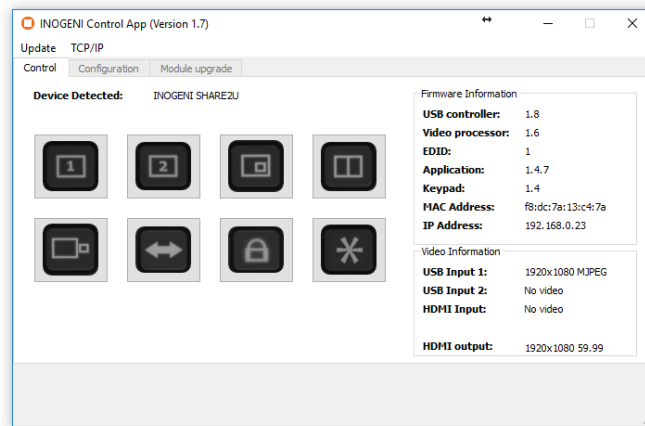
INOGENI Control App (Version 1.7)

Update TCP/IP

Control | Configuration | Module upgrade

Device Detected: INOGENI SHARE2U

1 2

Firmware Information

| | |
|---|---|
| USB controller: | 1.8 |
| Video processor: | 1.6 |
| EDID: | 1 |
| Application: | 1.4.7 |
| Keypad: | 1.4 |
| MAC Address: | f8:dc:7a:13:c4:7a |
| IP Address: | 192.168.0.23 |

Video Information

| | |
|---|---|
| USB Input 1: | 1920x1080 MJPEG |
| USB Input 2: | No video |
| HDMI Input: | No video |
| HDMI output: | 1920x1080 59.99 |